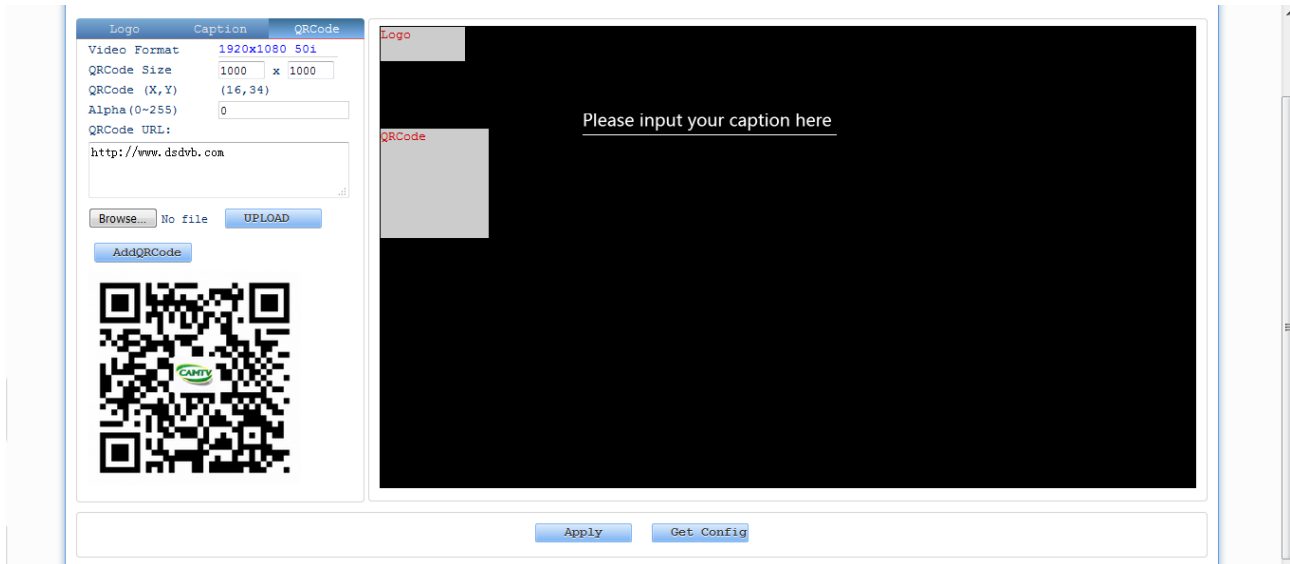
Logo Caption QRCode

Video Format 1920x1080 50i

QRCode Size 1000 x 1000

QRCode (X,Y) (16,34)

Alpha(0~255) 0

QRCode URL:

http://www.dsdvb.com

Browse... No file UPLOAD

AddQRCode

CAMTV

Logo

Please input your caption here

QRCode

Apply Get Config